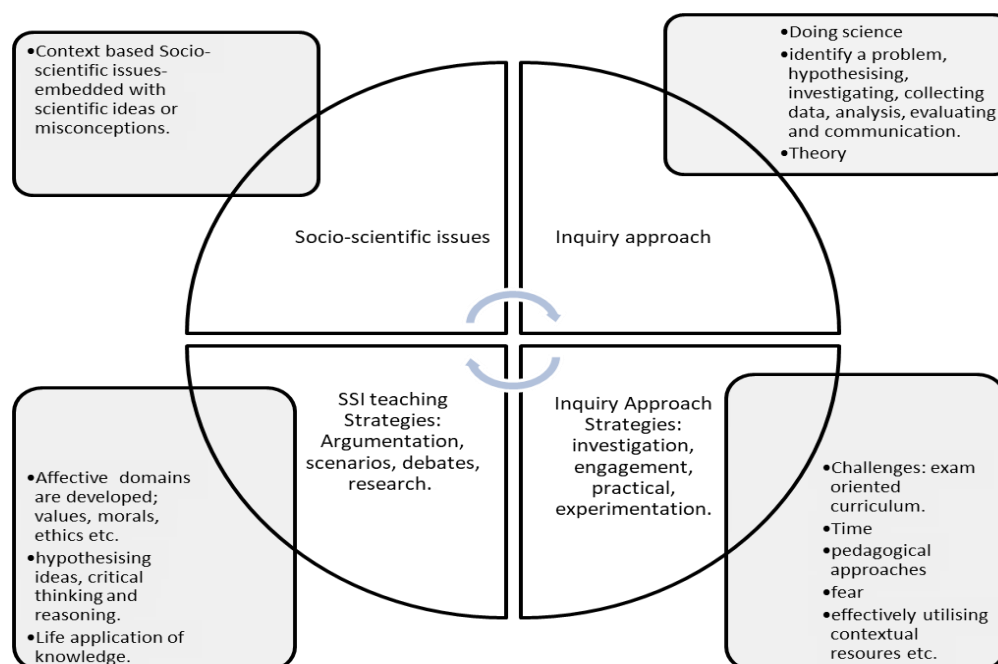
•Context based Socio-scientific issues- embedded with scientific ideas or misconceptions.

•Doing science
•identify a problem, hypothesising, investigating, collecting data, analysis, evaluating and communication.
•Theory

Socio-scientific issues

Inquiry approach

SSI teaching Strategies: Argumentation, scenarios, debates, research.

Inquiry Approach Strategies: investigation, engagement, practical, experimentation.

•Affective domains are developed; values, morals, ethics etc.
•hypothesising ideas, critical thinking and reasoning.
•Life application of knowledge.

•Challenges: exam oriented curriculum.
•Time
•pedagogical approaches
•fear
•effectively utilising contextual resoures etc.